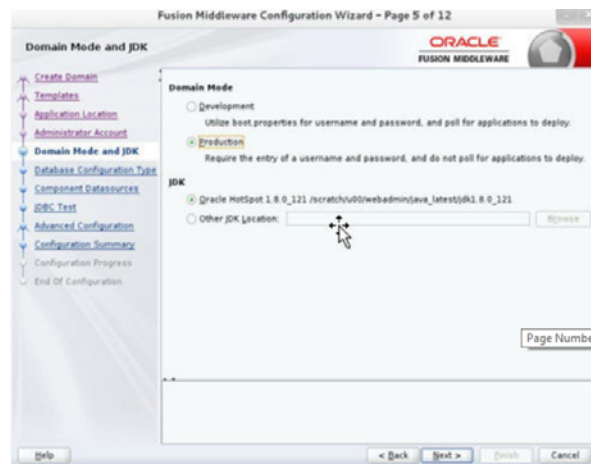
Fusion Middleware Configuration Wizard - Page 5 of 12

Domain Mode and JDK

ORACLE
FUSION MIDDLEWARE

Create Domain
Templates
Application Location
Administrator Account
Domain Mode and JDK
Database Configuration Type
Component Datasources
JDBC Test
Advanced Configuration
Configuration Summary
Configuration Progress
End Of Configuration

Domain Mode

Development
Utilize boot.properties for username and password, and poll for applications to deploy.

Production
Require the entry of a username and password, and do not poll for applications to deploy.

JDK

Oracle HotSpot 1.8.0_121 /scratch/u00/webadmin/java_latest/jdk1.8.0_121

Other JDK Location:

Browse

Page Numbe

Help

< Back

Next >

Finish

Cancel